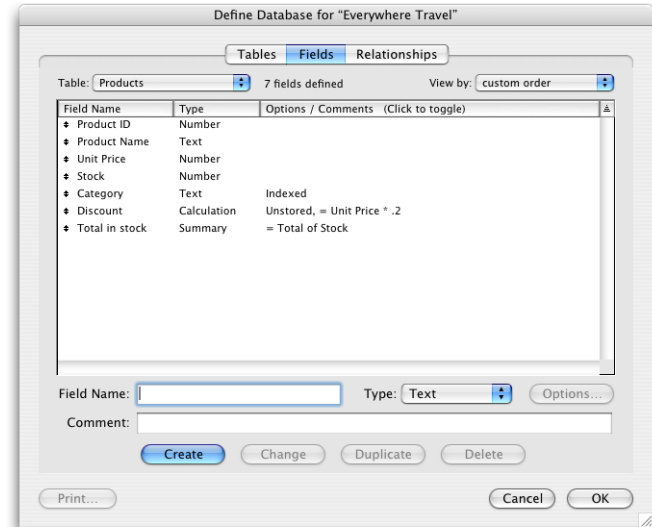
Define Database for "Everywhere Travel"

Tables | Fields | Relationships

Table: Products

7 fields defined

View by: custom order

| Field Name | Type | Options / Comments (Click to toggle) |
|---|---|---|
| Product ID | Number | |
| Product Name | Text | |
| Unit Price | Number | |
| Stock | Number | |
| Category | Text | Indexed |
| Discount | Calculation | Unstored, = Unit Price * .2 |
| Total in stock | Summary | = Total of Stock |

Field Name:

Type: Text

Options...

Comment:

Create

Change

Duplicate

Delete

Print...

Cancel

OK